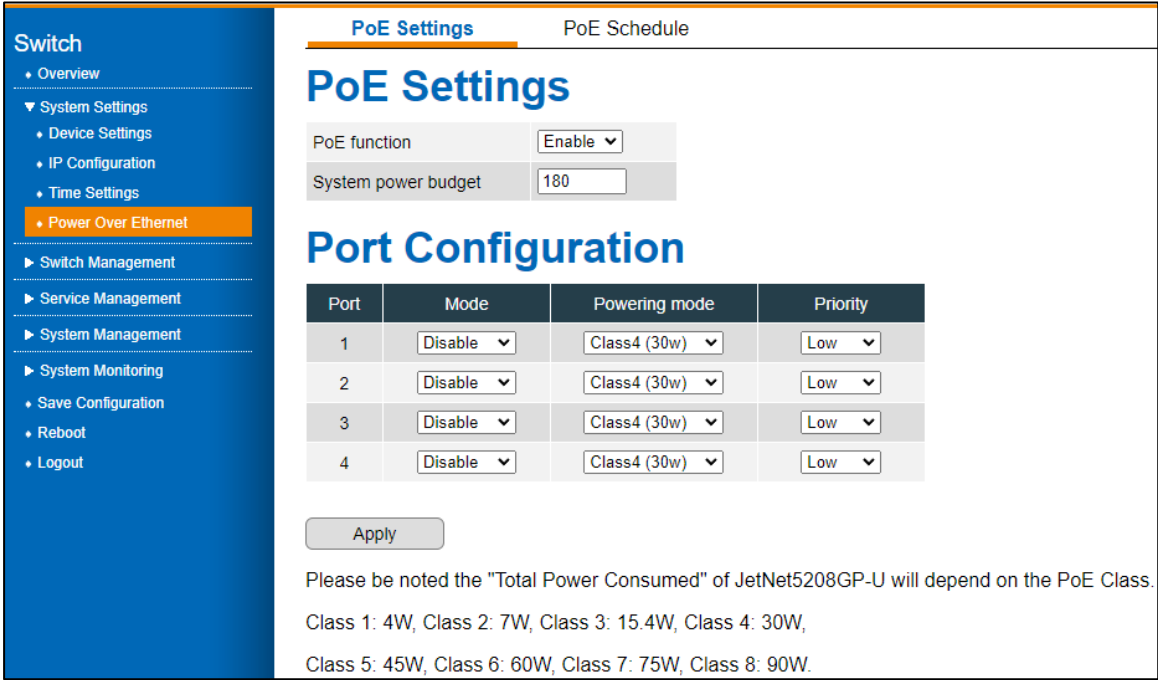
Switch
• Overview
▼ System Settings
• Device Settings
• IP Configuration
• Time Settings
• Power Over Ethernet
▶ Switch Management
▶ Service Management
▶ System Management
▶ System Monitoring
• Save Configuration
• Reboot
• Logout

PoE Settings PoE Schedule

PoE Settings

| PoE function | Enable |
|---|---|
| System power budget | 180 |

Port Configuration

| Port | Mode | Powering mode | Priority |
|---|---|---|---|
| 1 | Disable | Class4 (30w) | Low |
| 2 | Disable | Class4 (30w) | Low |
| 3 | Disable | Class4 (30w) | Low |
| 4 | Disable | Class4 (30w) | Low |

Apply

Please be noted the "Total Power Consumed" of JetNet5208GP-U will depend on the PoE Class.

Class 1: 4W, Class 2: 7W, Class 3: 15.4W, Class 4: 30W,

Class 5: 45W, Class 6: 60W, Class 7: 75W, Class 8: 90W.